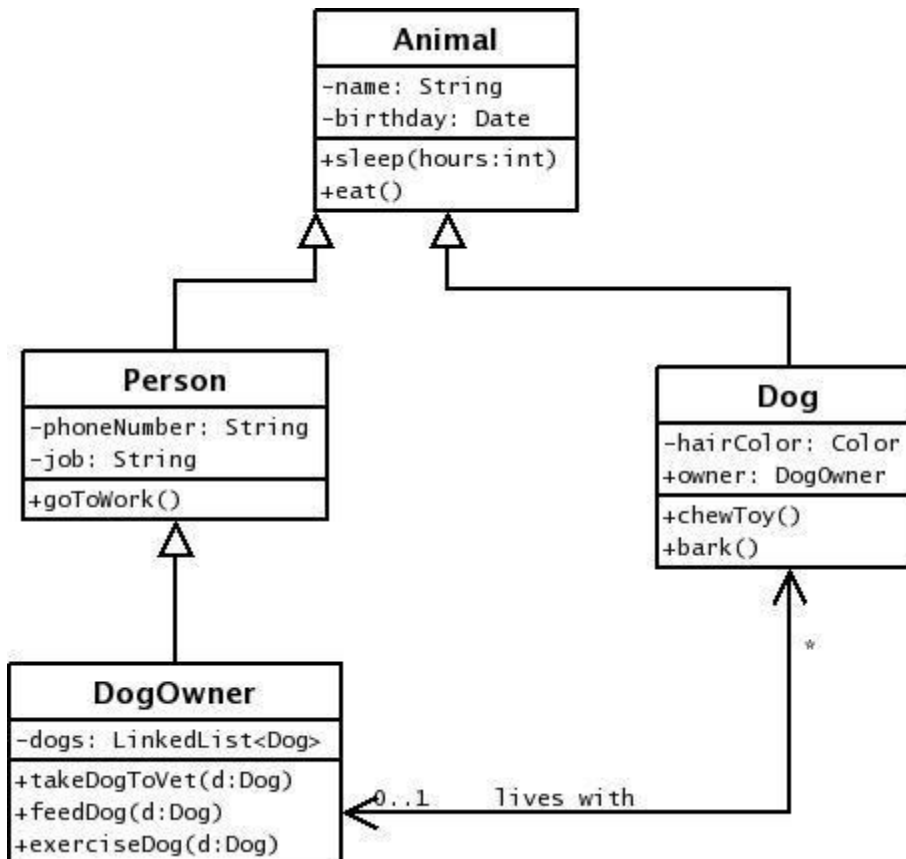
Animal
-name: String
-birthday: Date
+sleep(hours:int)
+eat()

Person
-phoneNumber: String
-job: String
+goToWork()

Dog
-hairColor: Color
+owner: DogOwner
+chewToy()
+bark()

*

DogOwner
-dogs: LinkedList<Dog>
+takeDogToVet(d:Dog)
+feedDog(d:Dog)
+exerciseDog(d:Dog)

0..1 lives with